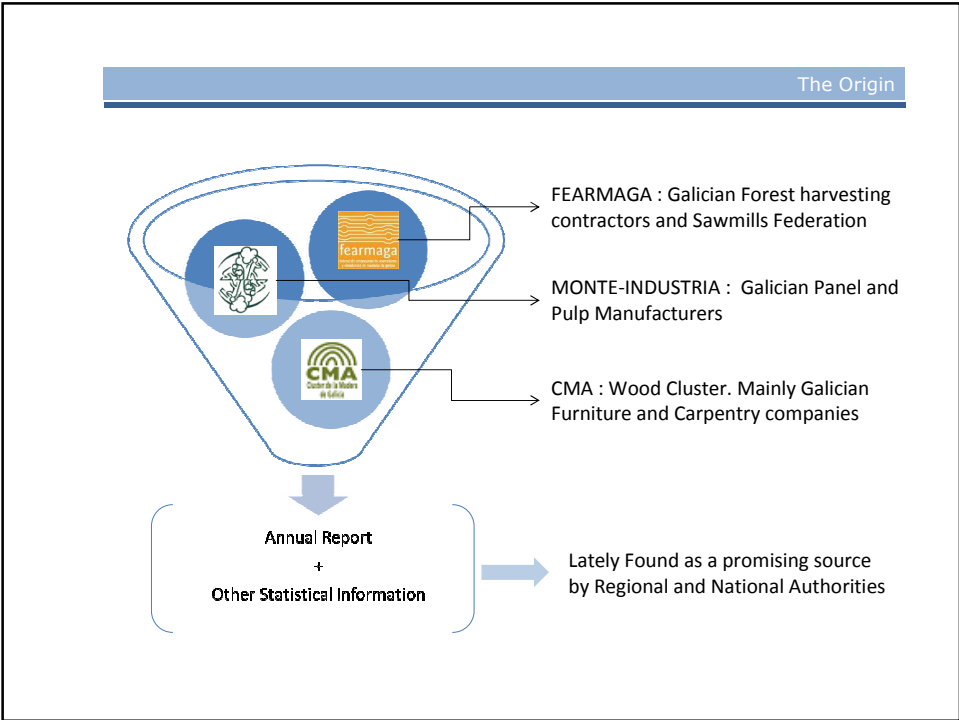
The Origin

fearmaga

CMA
Cluster da Madeira de Galicia

FEARMAGA : Galician Forest harvesting contractors and Sawmills Federation

MONTE-INDUSTRIA : Galician Panel and Pulp Manufacturers

CMA : Wood Cluster. Mainly Galician Furniture and Carpentry companies

Annual Report
+
Other Statistical Information

Lately Found as a promising source by Regional and National Authorities